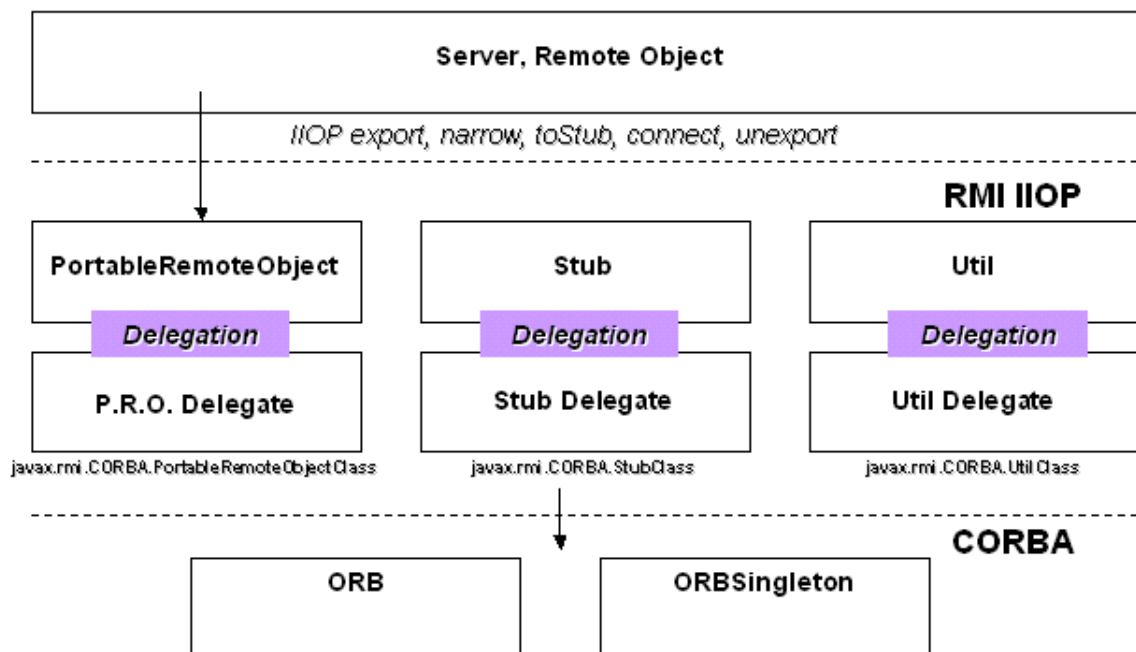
Server, Remote Object

IIOP export, narrow, toStub, connect, unexport

RMI IIOP

PortableRemoteObject

Delegation

P.R.O. Delegate

javax.rmi.CORBA.PortableRemoteObjectClass

Stub

Delegation

Stub Delegate

javax.rmi.CORBA.StubClass

Util

Delegation

Util Delegate

javax.rmi.CORBA.UtilClass

CORBA

ORB

ORBSingleton